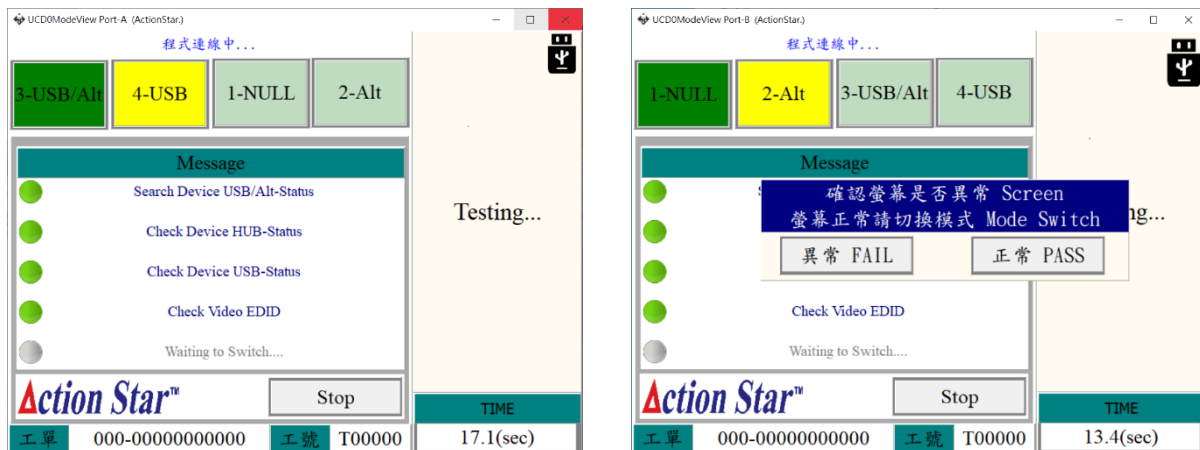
UCD0ModeView Port-A (ActionStar.)

程式連線中...

3-USB/Alt
4-USB
1-NULL
2-Alt

Message

Search Device USB/Alt-Status

Check Device HUB-Status

Check Device USB-Status

Check Video EDID

Waiting to Switch....

Testing...

Action Star™

Stop

TIME

工單 000-00000000000 工號 T00000 17.1(sec)

UCD0ModeView Port-B (ActionStar.)

程式連線中...

1-NULL
2-Alt
3-USB/Alt
4-USB

Message

確認螢幕是否異常 Screen
螢幕正常請切換模式 Mode Switch

異常 FAIL
正常 PASS

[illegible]ing...

Check Video EDID

Waiting to Switch....

Action Star™

Stop

TIME

工單 000-00000000000 工號 T00000 13.4(sec)